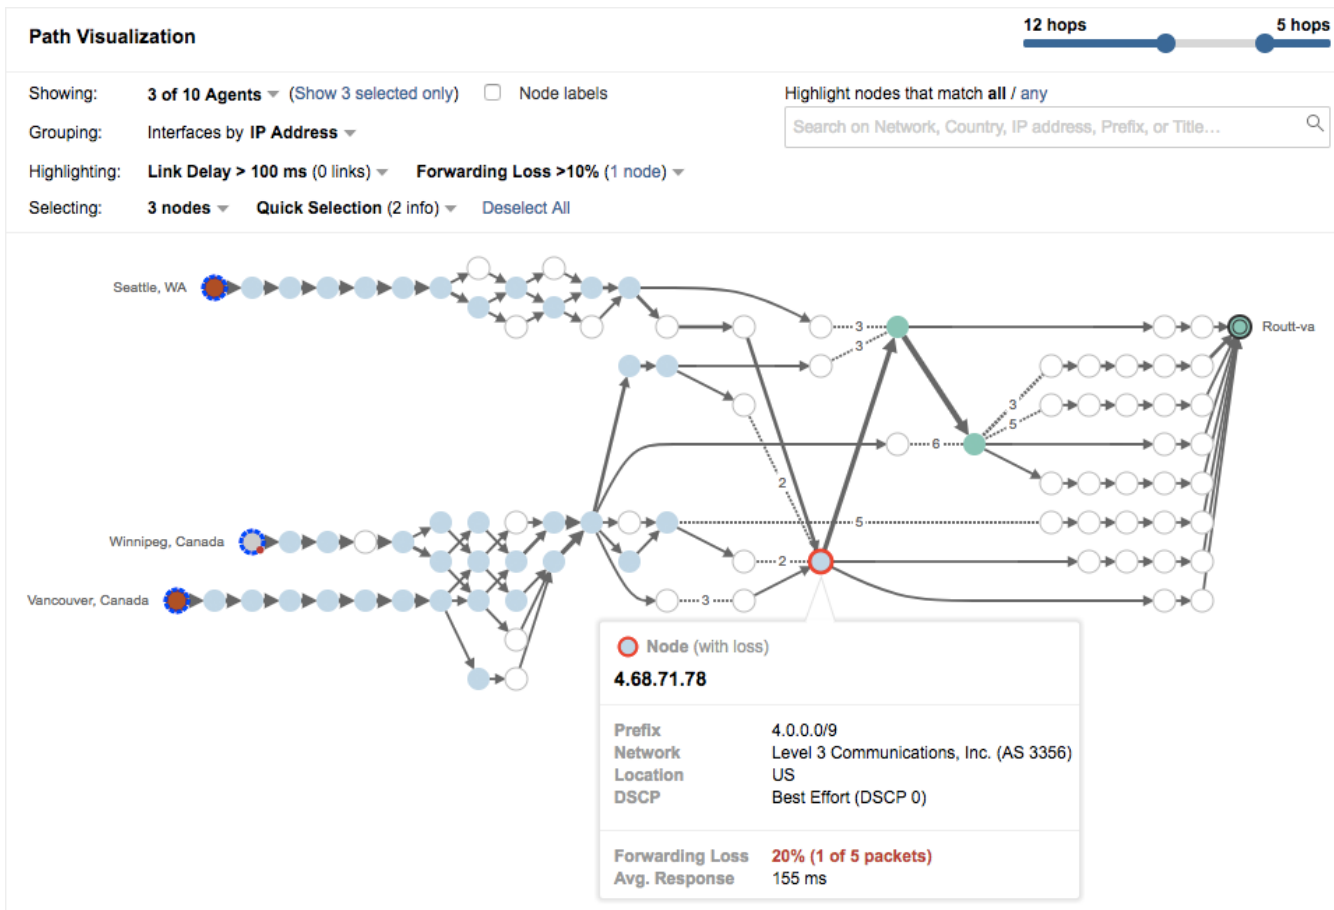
Path Visualization

12 hops 5 hops

Showing: 3 of 10 Agents (Show 3 selected only) Node labels

Grouping: Interfaces by IP Address

Highlighting: Link Delay > 100 ms (0 links) Forwarding Loss >10% (1 node)

Selecting: 3 nodes Quick Selection (2 info) Deselect All

Highlight nodes that match all / any

Search on Network, Country, IP address, Prefix, or Title...

Seattle, WA

Winnipeg, Canada

Vancouver, Canada

Routt-va

3
3
2
6
3
5
5
2
3

Node (with loss)

4.68.71.78

| Prefix | 4.0.0.0/9 |
|---|---|
| Network | Level 3 Communications, Inc. (AS 3356) |
| Location | US |
| DSCP | Best Effort (DSCP 0) |

| Forwarding Loss | 20% (1 of 5 packets) |
|---|---|
| Avg. Response | 155 ms |